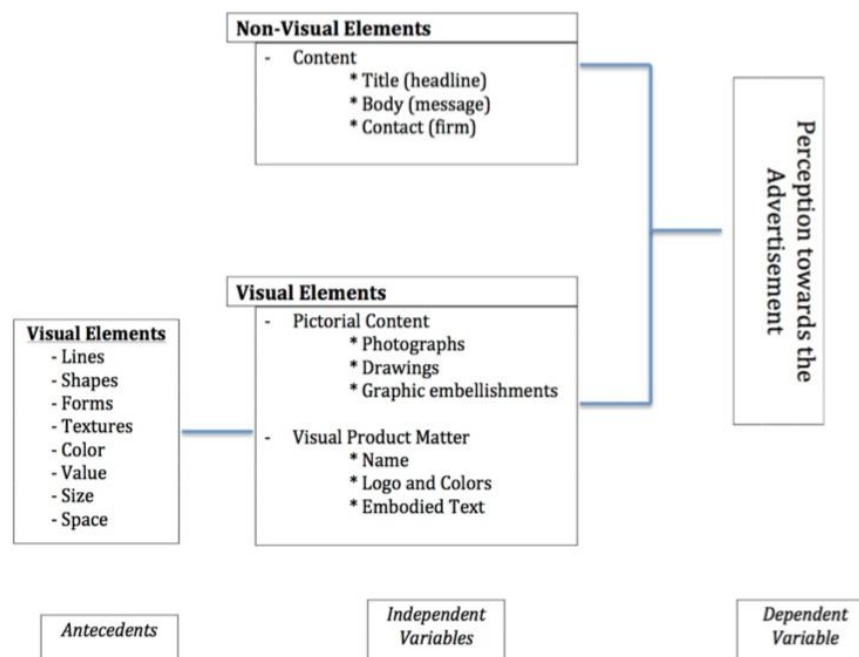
Non-Visual Elements
- Content
* Title (headline)
* Body (message)
* Contact (firm)

Perception towards the Advertisement

Visual Elements
- Pictorial Content
* Photographs
* Drawings
* Graphic embellishments

- Visual Product Matter
* Name
* Logo and Colors
* Embodied Text

Visual Elements
- Lines
- Shapes
- Forms
- Textures
- Color
- Value
- Size
- Space

Antecedents

Independent Variables

Dependent Variable